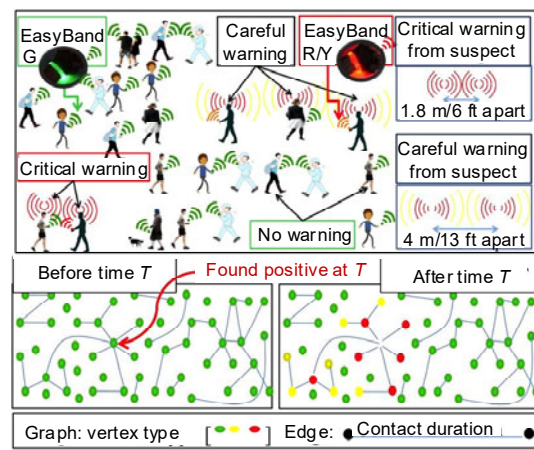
EasyBand G

Careful warning

EasyBand R/Y

Critical warning from suspect

1.8 m/6 ft apart

Careful warning from suspect

4 m/13 ft apart

Critical warning

No warning

Before time $T$

Found positive at $T$

After time $T$

Graph: vertex type

Edge: Contact duration